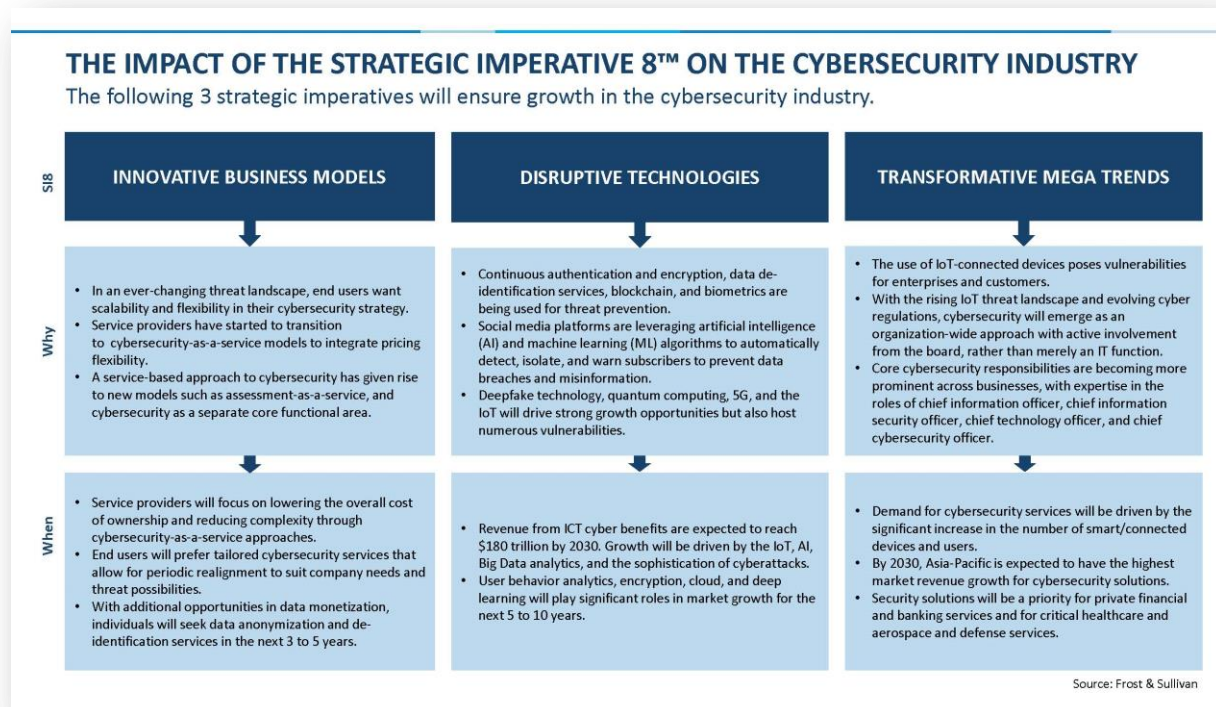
THE IMPACT OF THE STRATEGIC IMPERATIVE 8™ ON THE CYBERSECURITY INDUSTRY

The following 3 strategic imperatives will ensure growth in the cybersecurity industry.

| | INNOVATIVE BUSINESS MODELS | DISRUPTIVE TECHNOLOGIES | TRANSFORMATIVE MEGA TRENDS |
|---|---|---|---|
| Why | • In an ever-changing threat landscape, end users want scalability and flexibility in their cybersecurity strategy. • Service providers have started to transition to cybersecurity-as-a-service models to integrate pricing flexibility. • A service-based approach to cybersecurity has given rise to new models such as assessment-as-a-service, and cybersecurity as a separate core functional area. | • Continuous authentication and encryption, data de-identification services, blockchain, and biometrics are being used for threat prevention. • Social media platforms are leveraging artificial intelligence (AI) and machine learning (ML) algorithms to automatically detect, isolate, and warn subscribers to prevent data breaches and misinformation. • Deepfake technology, quantum computing, 5G, and the IoT will drive strong growth opportunities but also host numerous vulnerabilities. | • The use of IoT-connected devices poses vulnerabilities for enterprises and customers. • With the rising IoT threat landscape and evolving cyber regulations, cybersecurity will emerge as an organization-wide approach with active involvement from the board, rather than merely an IT function. • Core cybersecurity responsibilities are becoming more prominent across businesses, with expertise in the roles of chief information officer, chief information security officer, chief technology officer, and chief cybersecurity officer. |
| When | • Service providers will focus on lowering the overall cost of ownership and reducing complexity through cybersecurity-as-a-service approaches. • End users will prefer tailored cybersecurity services that allow for periodic realignment to suit company needs and threat possibilities. • With additional opportunities in data monetization, individuals will seek data anonymization and de-identification services in the next 3 to 5 years. | • Revenue from ICT cyber benefits are expected to reach $180 trillion by 2030. Growth will be driven by the IoT, AI, Big Data analytics, and the sophistication of cyberattacks. • User behavior analytics, encryption, cloud, and deep learning will play significant roles in market growth for the next 5 to 10 years. | • Demand for cybersecurity services will be driven by the significant increase in the number of smart/connected devices and users. • By 2030, Asia-Pacific is expected to have the highest market revenue growth for cybersecurity solutions. • Security solutions will be a priority for private financial and banking services and for critical healthcare and aerospace and defense services. |

SI8

Source: Frost & Sullivan